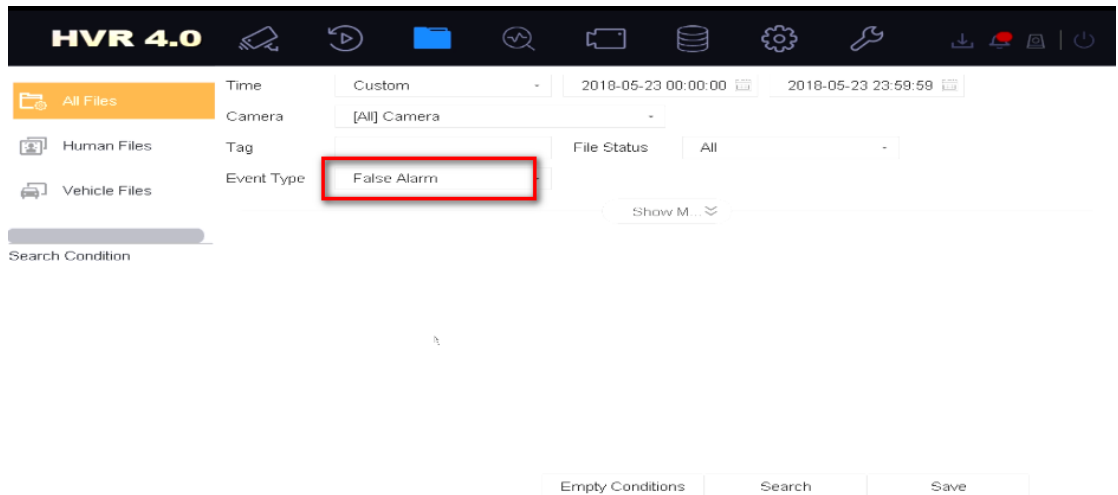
HVR 4.0

All Files
Human Files
Vehicle Files

Search Condition

Time
Custom
2018-05-23 00:00:00
2018-05-23 23:59:59
Camera
[All] Camera
Tag
File Status
All
Event Type
False Alarm
Show M...

Empty Conditions
Search
Save